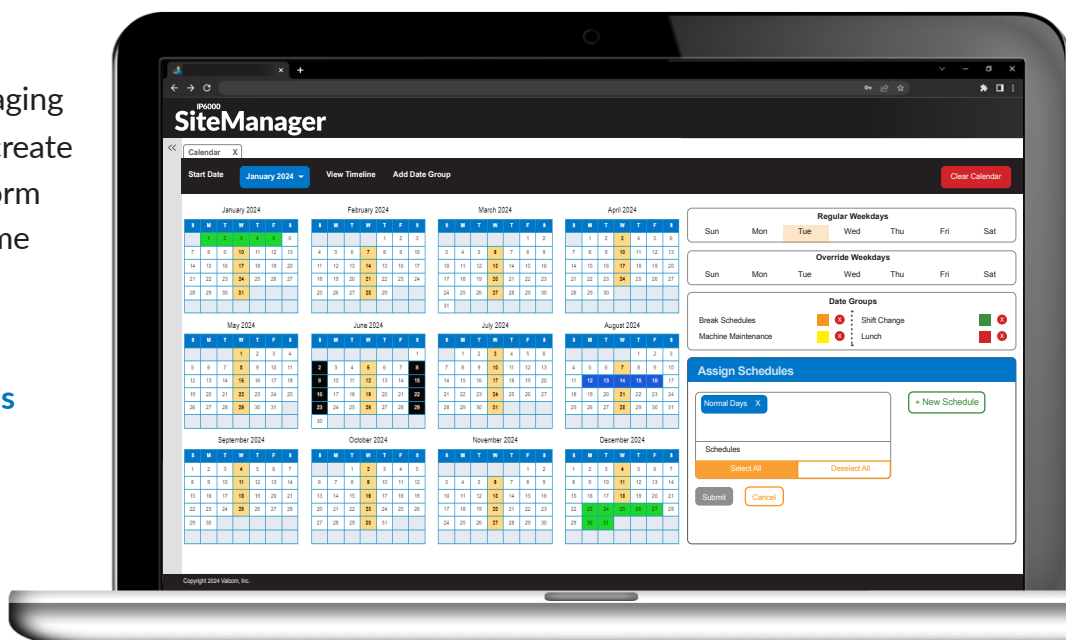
aging
reate
orm
ne

s

IP6000
SiteManager

Calendar X

Start Date January 2024 View Timeline Add Date Group Clear Calendar

January 2024
| S | M | T | W | T | F | S |
|---|---|---|---|---|---|---|
| | 1 | 2 | 3 | 4 | 5 | 6 |
| 7 | 8 | 9 | 10 | 11 | 12 | 13 |
| 14 | 15 | 16 | 17 | 18 | 19 | 20 |
| 21 | 22 | 23 | 24 | 25 | 26 | 27 |
| 28 | 29 | 30 | 31 | | | |

February 2024
| S | M | T | W | T | F | S |
|---|---|---|---|---|---|---|
| | | | | 1 | 2 | 3 |
| 4 | 5 | 6 | 7 | 8 | 9 | 10 |
| 11 | 12 | 13 | 14 | 15 | 16 | 17 |
| 18 | 19 | 20 | 21 | 22 | 23 | 24 |
| 25 | 26 | 27 | 28 | 29 | | |

March 2024
| S | M | T | W | T | F | S |
|---|---|---|---|---|---|---|
| | | | | | 1 | 2 |
| 3 | 4 | 5 | 6 | 7 | 8 | 9 |
| 10 | 11 | 12 | 13 | 14 | 15 | 16 |
| 17 | 18 | 19 | 20 | 21 | 22 | 23 |
| 24 | 25 | 26 | 27 | 28 | 29 | 30 |
| 31 | | | | | | |

April 2024
| S | M | T | W | T | F | S |
|---|---|---|---|---|---|---|
| | 1 | 2 | 3 | 4 | 5 | 6 |
| 7 | 8 | 9 | 10 | 11 | 12 | 13 |
| 14 | 15 | 16 | 17 | 18 | 19 | 20 |
| 21 | 22 | 23 | 24 | 25 | 26 | 27 |
| 28 | 29 | 30 | | | | |

May 2024
| S | M | T | W | T | F | S |
|---|---|---|---|---|---|---|
| | | | 1 | 2 | 3 | 4 |
| 5 | 6 | 7 | 8 | 9 | 10 | 11 |
| 12 | 13 | 14 | 15 | 16 | 17 | 18 |
| 19 | 20 | 21 | 22 | 23 | 24 | 25 |
| 26 | 27 | 28 | 29 | 30 | 31 | |

June 2024
| S | M | T | W | T | F | S |
|---|---|---|---|---|---|---|
| | | | | | | 1 |
| 2 | 3 | 4 | 5 | 6 | 7 | 8 |
| 9 | 10 | 11 | 12 | 13 | 14 | 15 |
| 16 | 17 | 18 | 19 | 20 | 21 | 22 |
| 23 | 24 | 25 | 26 | 27 | 28 | 29 |
| 30 | | | | | | |

July 2024
| S | M | T | W | T | F | S |
|---|---|---|---|---|---|---|
| | 1 | 2 | 3 | 4 | 5 | 6 |
| 7 | 8 | 9 | 10 | 11 | 12 | 13 |
| 14 | 15 | 16 | 17 | 18 | 19 | 20 |
| 21 | 22 | 23 | 24 | 25 | 26 | 27 |
| 28 | 29 | 30 | 31 | | | |

August 2024
| S | M | T | W | T | F | S |
|---|---|---|---|---|---|---|
| | | | | 1 | 2 | 3 |
| 4 | 5 | 6 | 7 | 8 | 9 | 10 |
| 11 | 12 | 13 | 14 | 15 | 16 | 17 |
| 18 | 19 | 20 | 21 | 22 | 23 | 24 |
| 25 | 26 | 27 | 28 | 29 | 30 | 31 |

September 2024
| S | M | T | W | T | F | S |
|---|---|---|---|---|---|---|
| 1 | 2 | 3 | 4 | 5 | 6 | 7 |
| 8 | 9 | 10 | 11 | 12 | 13 | 14 |
| 15 | 16 | 17 | 18 | 19 | 20 | 21 |
| 22 | 23 | 24 | 25 | 26 | 27 | 28 |
| 29 | 30 | | | | | |

October 2024
| S | M | T | W | T | F | S |
|---|---|---|---|---|---|---|
| | | 1 | 2 | 3 | 4 | 5 |
| 6 | 7 | 8 | 9 | 10 | 11 | 12 |
| 13 | 14 | 15 | 16 | 17 | 18 | 19 |
| 20 | 21 | 22 | 23 | 24 | 25 | 26 |
| 27 | 28 | 29 | 30 | 31 | | |

November 2024
| S | M | T | W | T | F | S |
|---|---|---|---|---|---|---|
| | | | | | 1 | 2 |
| 3 | 4 | 5 | 6 | 7 | 8 | 9 |
| 10 | 11 | 12 | 13 | 14 | 15 | 16 |
| 17 | 18 | 19 | 20 | 21 | 22 | 23 |
| 24 | 25 | 26 | 27 | 28 | 29 | 30 |

December 2024
| S | M | T | W | T | F | S |
|---|---|---|---|---|---|---|
| 1 | 2 | 3 | 4 | 5 | 6 | 7 |
| 8 | 9 | 10 | 11 | 12 | 13 | 14 |
| 15 | 16 | 17 | 18 | 19 | 20 | 21 |
| 22 | 23 | 24 | 25 | 26 | 27 | 28 |
| 29 | 30 | 31 | | | | |

Regular Weekdays
Sun Mon Tue Wed Thu Fri Sat

Override Weekdays
Sun Mon Tue Wed Thu Fri Sat

Date Groups
Break Schedules X
Machine Maintenance X
Shift Change X
Lunch X

Assign Schedules
Normal Days X
+ New Schedule
Schedules
Select All Deselect All
Submit Cancel

Copyright 2024 Valcom, Inc.